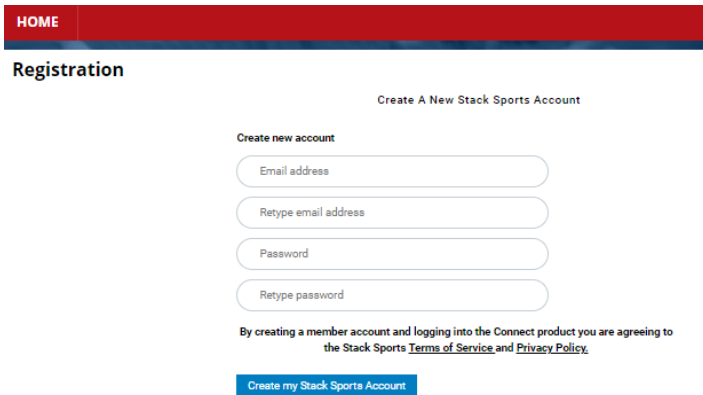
HOME

Registration

Create A New Stack Sports Account

Create new account

Email address

Retype email address

Password

Retype password

By creating a member account and logging into the Connect product you are agreeing to the Stack Sports Terms of Service and Privacy Policy.

Create my Stack Sports Account